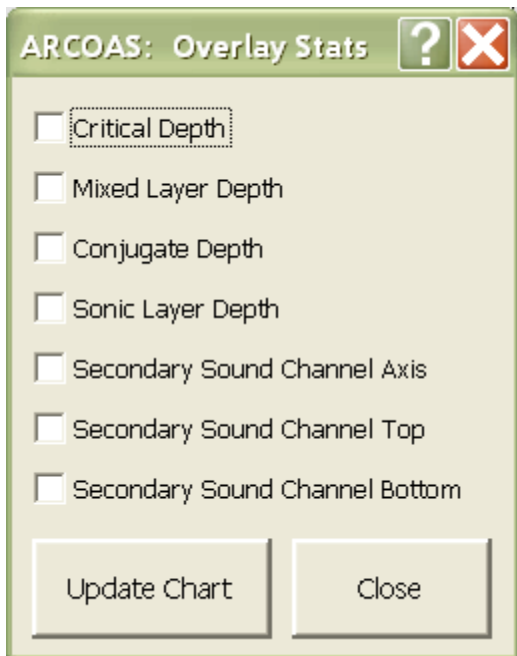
ARCOAS: Overlay Stats ?

Critical Depth

Mixed Layer Depth

Conjugate Depth

Sonic Layer Depth

Secondary Sound Channel Axis

Secondary Sound Channel Top

Secondary Sound Channel Bottom

Update Chart

Close